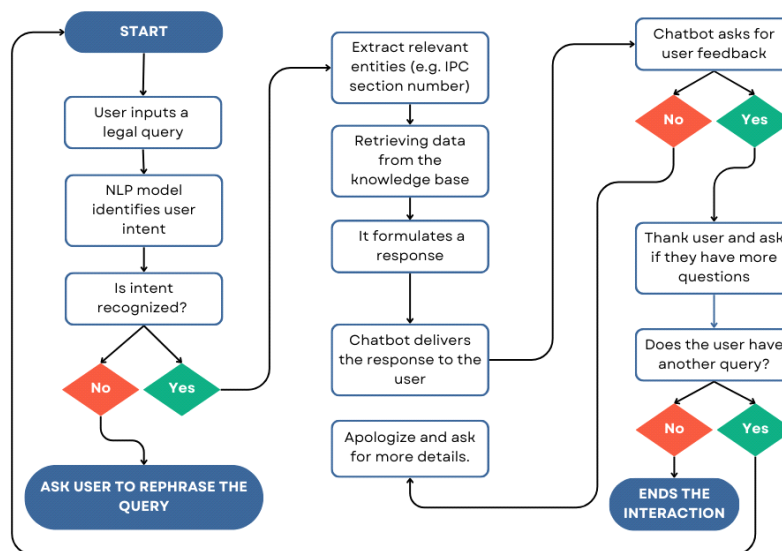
START

User inputs a legal query

NLP model identifies user intent

Is intent recognized?

No

Yes

ASK USER TO REPHRASE THE QUERY

Extract relevant entities (e.g. IPC section number)

Retrieving data from the knowledge base

It formulates a response

Chatbot delivers the response to the user

Apologize and ask for more details.

Chatbot asks for user feedback

No

Yes

Thank user and ask if they have more questions

Does the user have another query?

No

Yes

ENDS THE INTERACTION